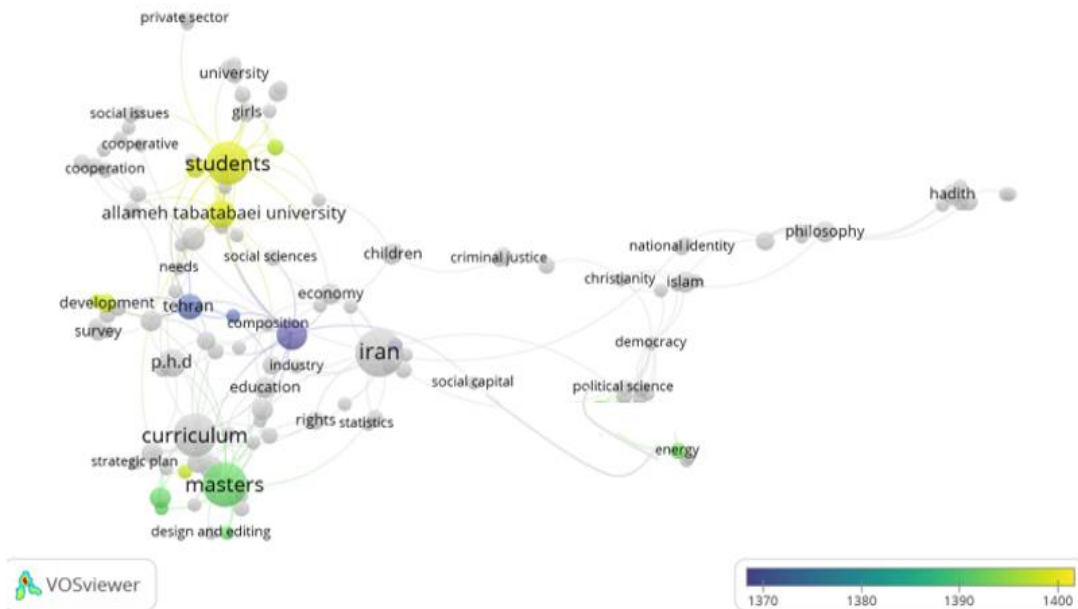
private sector
university
girls
social issues
cooperative
cooperation
students
allameh tabatabaei university
hadith
philosophy
national identity
children
criminal justice
social sciences
needs
christianity
islam
economy
development
tehran
composition
survey
democracy
iran
p.h.d
industry
social capital
political science
education
rights
statistics
curriculum
energy
strategic plan
masters
design and editing
VOSviewer
1370
1380
1390
1400